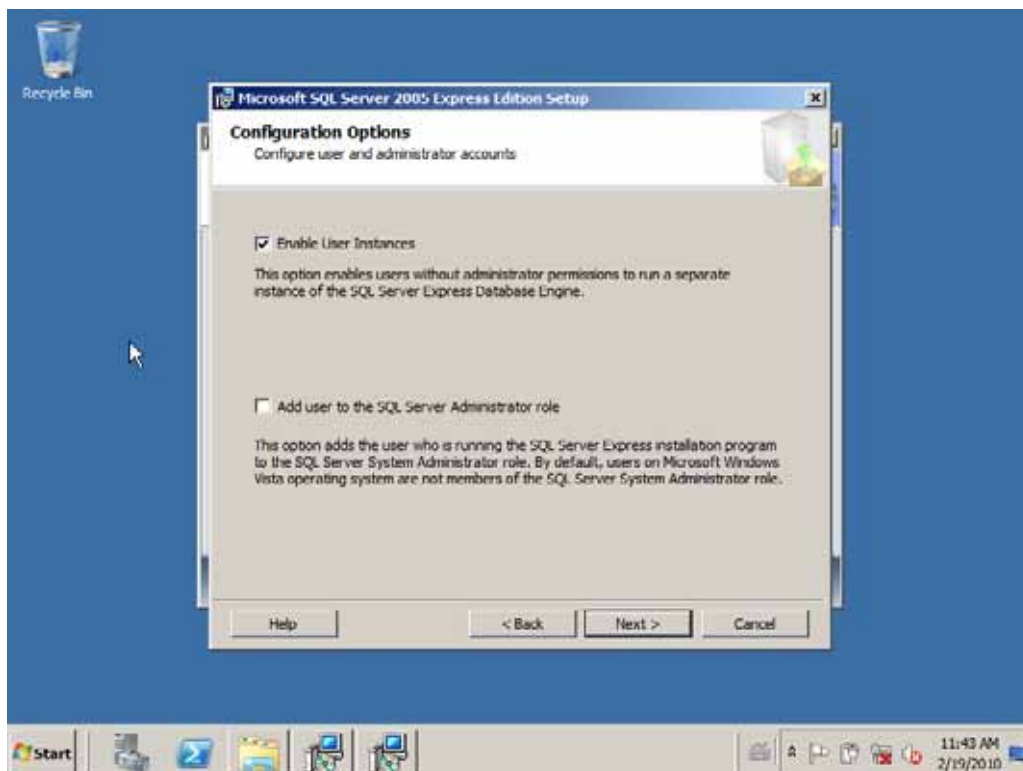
Recycle Bin

Microsoft SQL Server 2005 Express Edition Setup

Configuration Options

Configure user and administrator accounts

Enable User Instances

This option enables users without administrator permissions to run a separate instance of the SQL Server Express Database Engine.

Add user to the SQL Server Administrator role

This option adds the user who is running the SQL Server Express installation program to the SQL Server System Administrator role. By default, users on Microsoft Windows Vista operating system are not members of the SQL Server System Administrator role.

Help

< Back

Next >

Cancel

Start

11:43 AM
2/19/2010